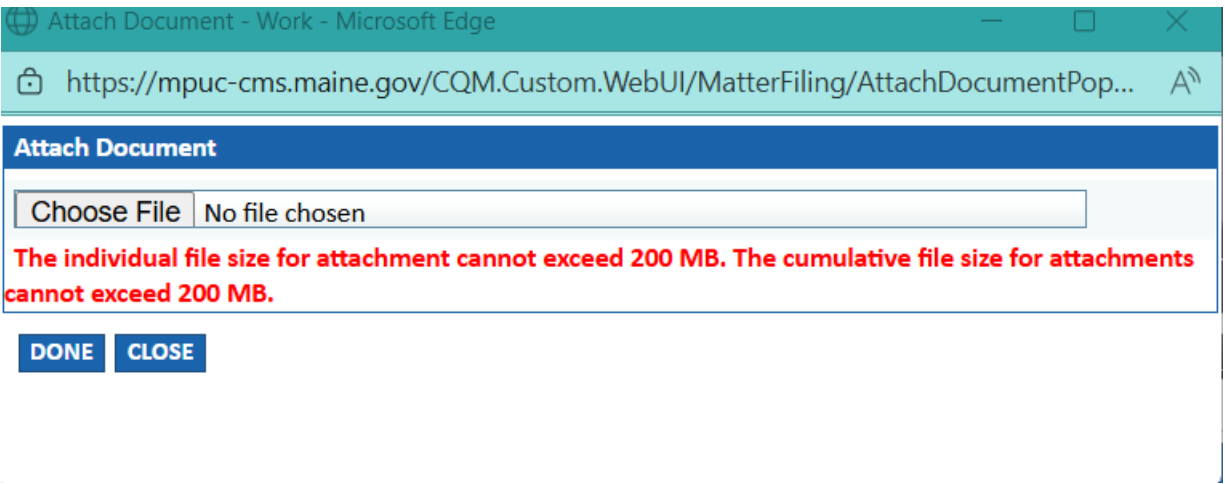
Attach Document - Work - Microsoft Edge

https://mpuc-cms.maine.gov/CQM.Custom.WebUI/MatterFiling/AttachDocumentPop...

Attach Document

Choose File No file chosen

The individual file size for attachment cannot exceed 200 MB. The cumulative file size for attachments cannot exceed 200 MB.

DONE CLOSE